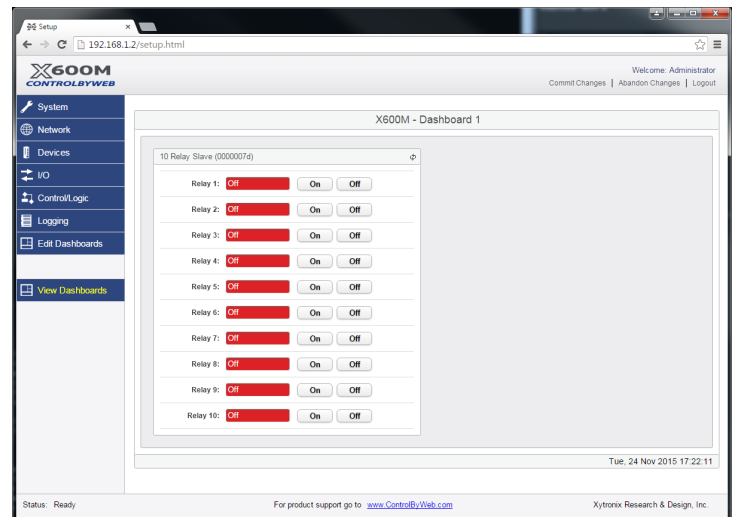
Setup

192.168.1.2/setup.html

X600M
CONTROLBYWEB

Welcome: Administrator
Commit Changes | Abandon Changes | Logout

System
Network
Devices
I/O
Control/Logic
Logging
Edit Dashboards

View Dashboards

X600M - Dashboard 1

10 Relay Slave (0000007d)

| | | | |
|---|---|---|---|
| Relay 1: | Off | On | Off |
| Relay 2: | Off | On | Off |
| Relay 3: | Off | On | Off |
| Relay 4: | Off | On | Off |
| Relay 5: | Off | On | Off |
| Relay 6: | Off | On | Off |
| Relay 7: | Off | On | Off |
| Relay 8: | Off | On | Off |
| Relay 9: | Off | On | Off |
| Relay 10: | Off | On | Off |

Tue, 24 Nov 2015 17:22:11

Status: Ready

For product support go to www.ControlByWeb.com

Xytronix Research & Design, Inc.